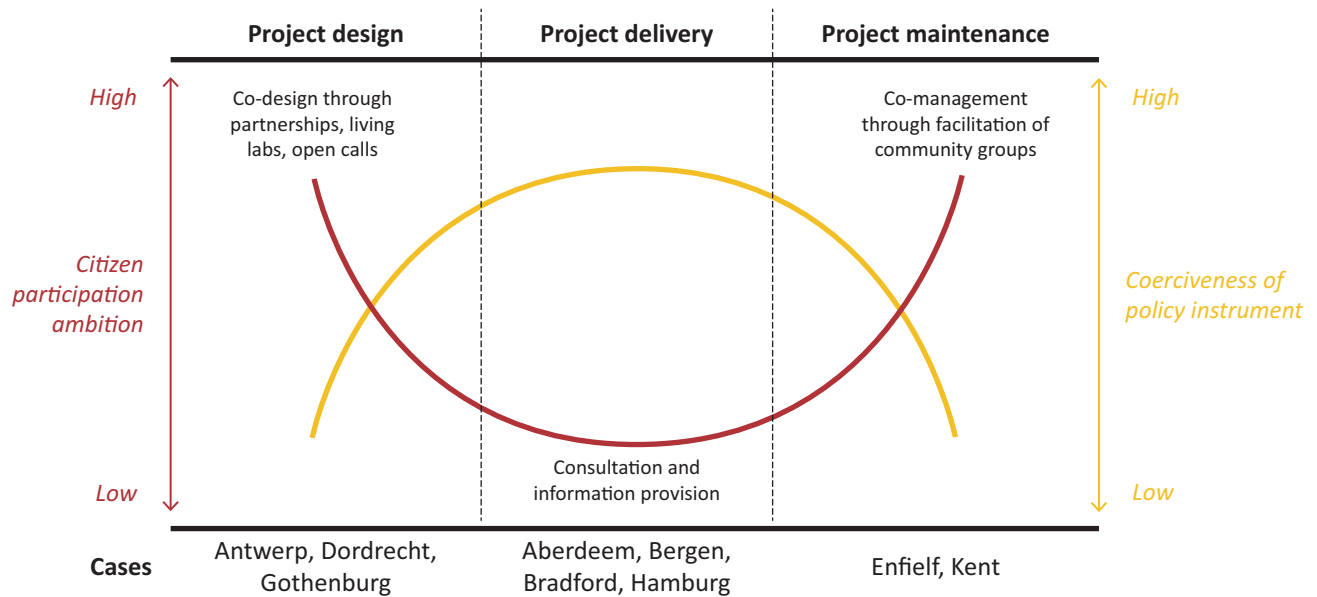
Project design

Project delivery

Project maintenance

High

Citizen participation ambition

Low

Co-design through partnerships, living labs, open calls

Co-management through facilitation of community groups

High

Coerciveness of policy instrument

Low

Consultation and information provision

Cases

Antwerp, Dordrecht, Gothenburg

Aberdeem, Bergen, Bradford, Hamburg

Enfielf, Kent